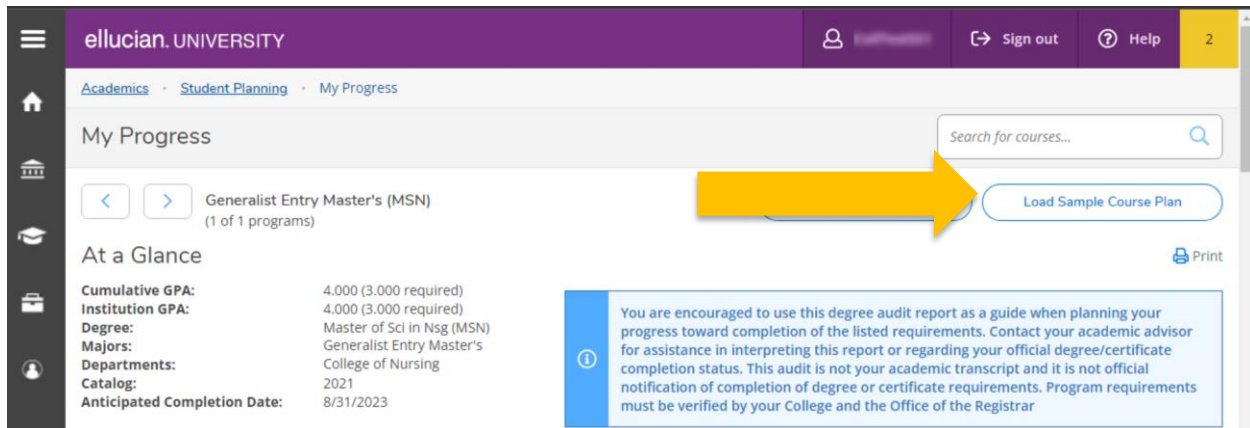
ellucian. UNIVERSITY

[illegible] Sign out Help 2

Academics · Student Planning · My Progress

My Progress

Search for courses...

Generalist Entry Master's (MSN)
(1 of 1 programs)

Load Sample Course Plan

At a Glance

Print

| | |
|---|---|
| **Cumulative GPA:** | 4.000 (3.000 required) |
| **Institution GPA:** | 4.000 (3.000 required) |
| **Degree:** | Master of Sci in Nsg (MSN) |
| **Majors:** | Generalist Entry Master's |
| **Departments:** | College of Nursing |
| **Catalog:** | 2021 |
| **Anticipated Completion Date:** | 8/31/2023 |

You are encouraged to use this degree audit report as a guide when planning your progress toward completion of the listed requirements. Contact your academic advisor for assistance in interpreting this report or regarding your official degree/certificate completion status. This audit is not your academic transcript and it is not official notification of completion of degree or certificate requirements. Program requirements must be verified by your College and the Office of the Registrar